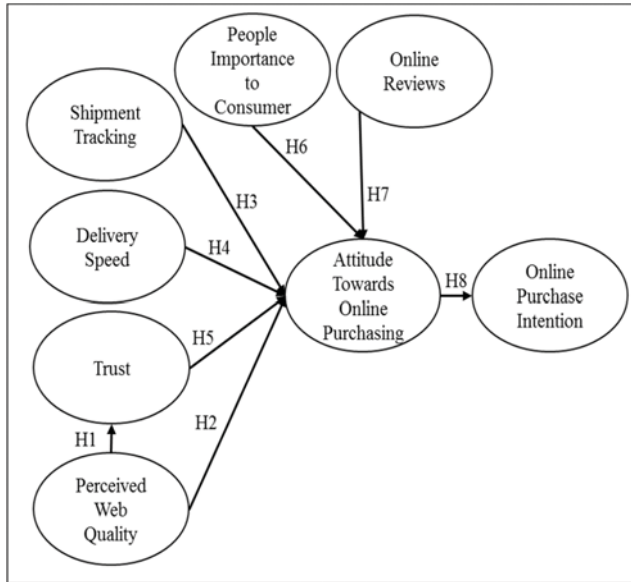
People Importance to Consumer

Online Reviews

Shipment Tracking

H6

H3

H7

Delivery Speed

H4

Attitude Towards Online Purchasing

H8

Online Purchase Intention

Trust

H5

H1

H2

Perceived Web Quality